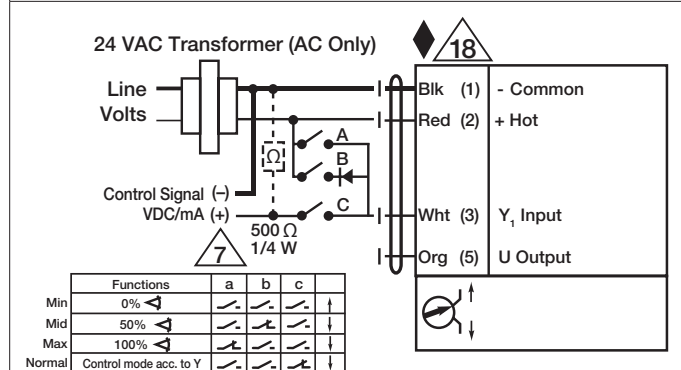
24 VAC Transformer (AC Only)

18

Line Volts

Blk (1) - Common
Red (2) + Hot

A
B
C

Ω

Control Signal (–)
VDC/mA (+)

500 Ω
1/4 W

Wht (3) $Y_1$ Input
Org (5) U Output

7

| | Functions | a | b | c | |
|---|---|---|---|---|---|
| Min | 0% | | | | ↕ |
| Mid | 50% | | | | ↕ |
| Max | 100% | | | | ↕ |
| Normal | Control mode acc. to Y | | | | ↕ |